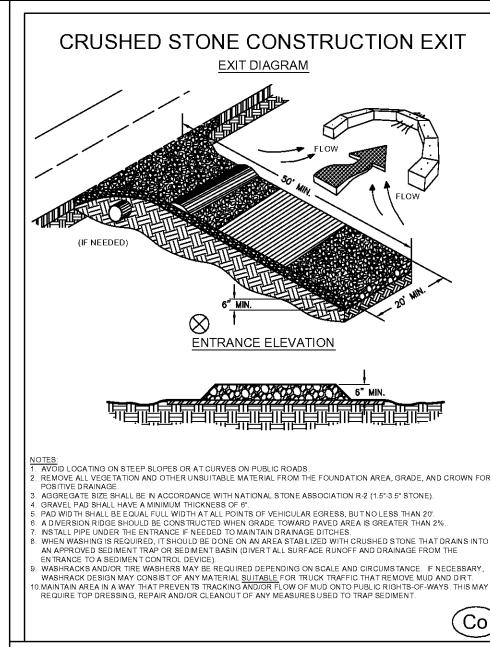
CRUSHED STONE CONSTRUCTION EXIT

EXIT DIAGRAM

FLOW

FLOW

50' MIN.

(IF NEEDED)

6" MIN.

20' MIN.

ENTRANCE ELEVATION

6" MIN.

NOTES:
1. AVOID LOCATING ON STEEP SLOPES OR AT CURVES ON PUBLIC ROADS.
2. REMOVE ALL VEGETATION AND OTHER UNSUITABLE MATERIAL FROM THE FOUNDATION AREA, GRADE, AND CROWN FOR POSITIVE DRAINAGE.
3. AGGREGATE SIZE SHALL BE IN ACCORDANCE WITH NATIONAL STONE ASSOCIATION R-2 (1.5"-3.5" STONE).
4. GRAVEL PAD SHALL HAVE A MINIMUM THICKNESS OF 6".
5. PAD WIDTH SHALL BE EQUAL FULL WIDTH AT ALL POINTS OF VEHICULAR EGRESS, BUT NO LESS THAN 20'.
6. A DIVERSION RIDGE SHOULD BE CONSTRUCTED WHEN GRADE TOWARD PAVED AREA IS GREATER THAN 2%.
7. INSTALL PIPE UNDER THE ENTRANCE IF NEEDED TO MAINTAIN DRAINAGE DITCHES.
8. WHEN WASHING IS REQUIRED, IT SHOULD BE DONE ON AN AREA STABILIZED WITH CRUSHED STONE THAT DRAINS INTO AN APPROVED SEDIMENT TRAP OR SEDIMENT BASIN (DIVERT ALL SURFACE RUNOFF AND DRAINAGE FROM THE ENTRANCE TO A SEDIMENT CONTROL DEVICE).
9. WASHRACKS AND/OR TIRE WASHERS MAY BE REQUIRED DEPENDING ON SCALE AND CIRCUMSTANCE. IF NECESSARY, WASHRACK DESIGN MAY CONSIST OF ANY MATERIAL SUITABLE FOR TRUCK TRAFFIC THAT REMOVE MUD AND DIRT.
10. MAINTAIN AREA IN A WAY THAT PREVENTS TRACKING AND/OR FLOW OF MUD ONTO PUBLIC RIGHTS-OF-WAYS. THIS MAY REQUIRE TOP DRESSING, REPAIR AND/OR CLEANOUT OF ANY MEASURES USED TO TRAP SEDIMENT.

Co